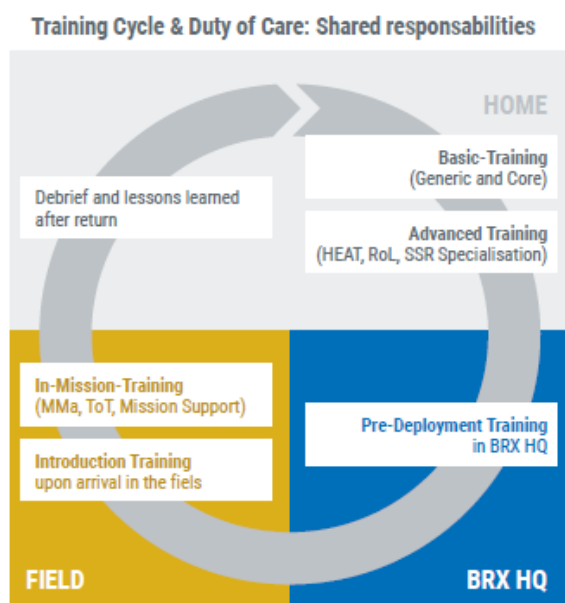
Training Cycle & Duty of Care: Shared responsabilities

HOME

Basic-Training
(Generic and Core)

Advanced Training
(HEAT, RoL, SSR Specialisation)

Debrief and lessons learned after return

In-Mission-Training
(MMa, ToT, Mission Support)

Introduction Training
upon arrival in the fiels

Pre-Deployment Training
in BRX HQ

FIELD

BRX HQ